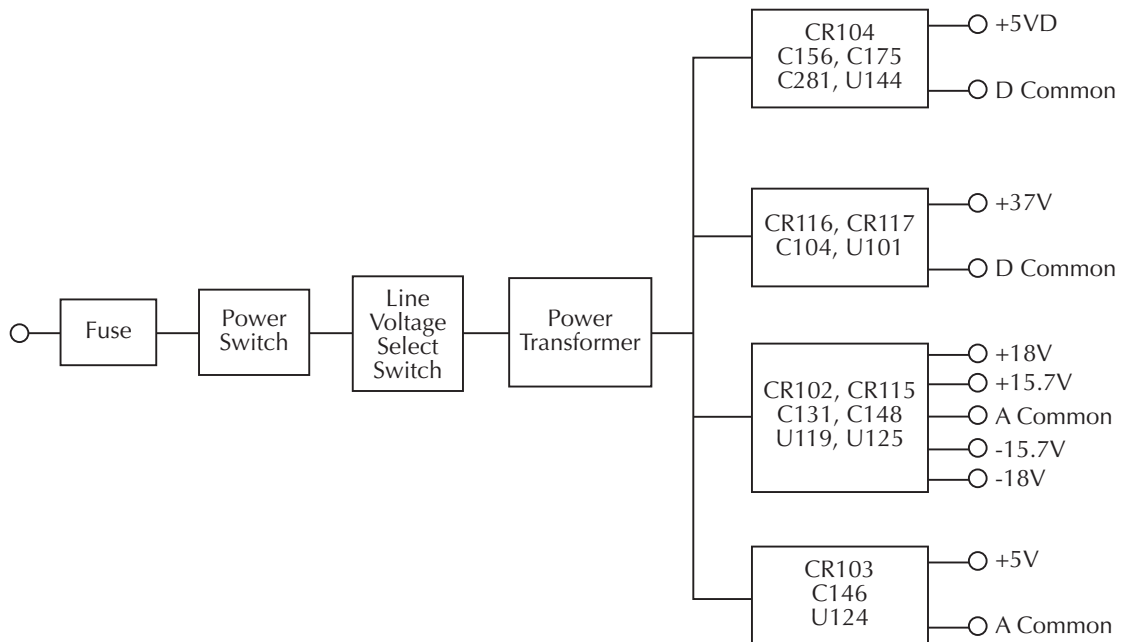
Fuse

Power Switch

Line Voltage Select Switch

Power Transformer

CR104
C156, C175
C281, U144

+5VD
D Common

CR116, CR117
C104, U101

+37V
D Common

CR102, CR115
C131, C148
U119, U125

+18V
+15.7V
A Common
-15.7V
-18V

CR103
C146
U124

+5V
A Common